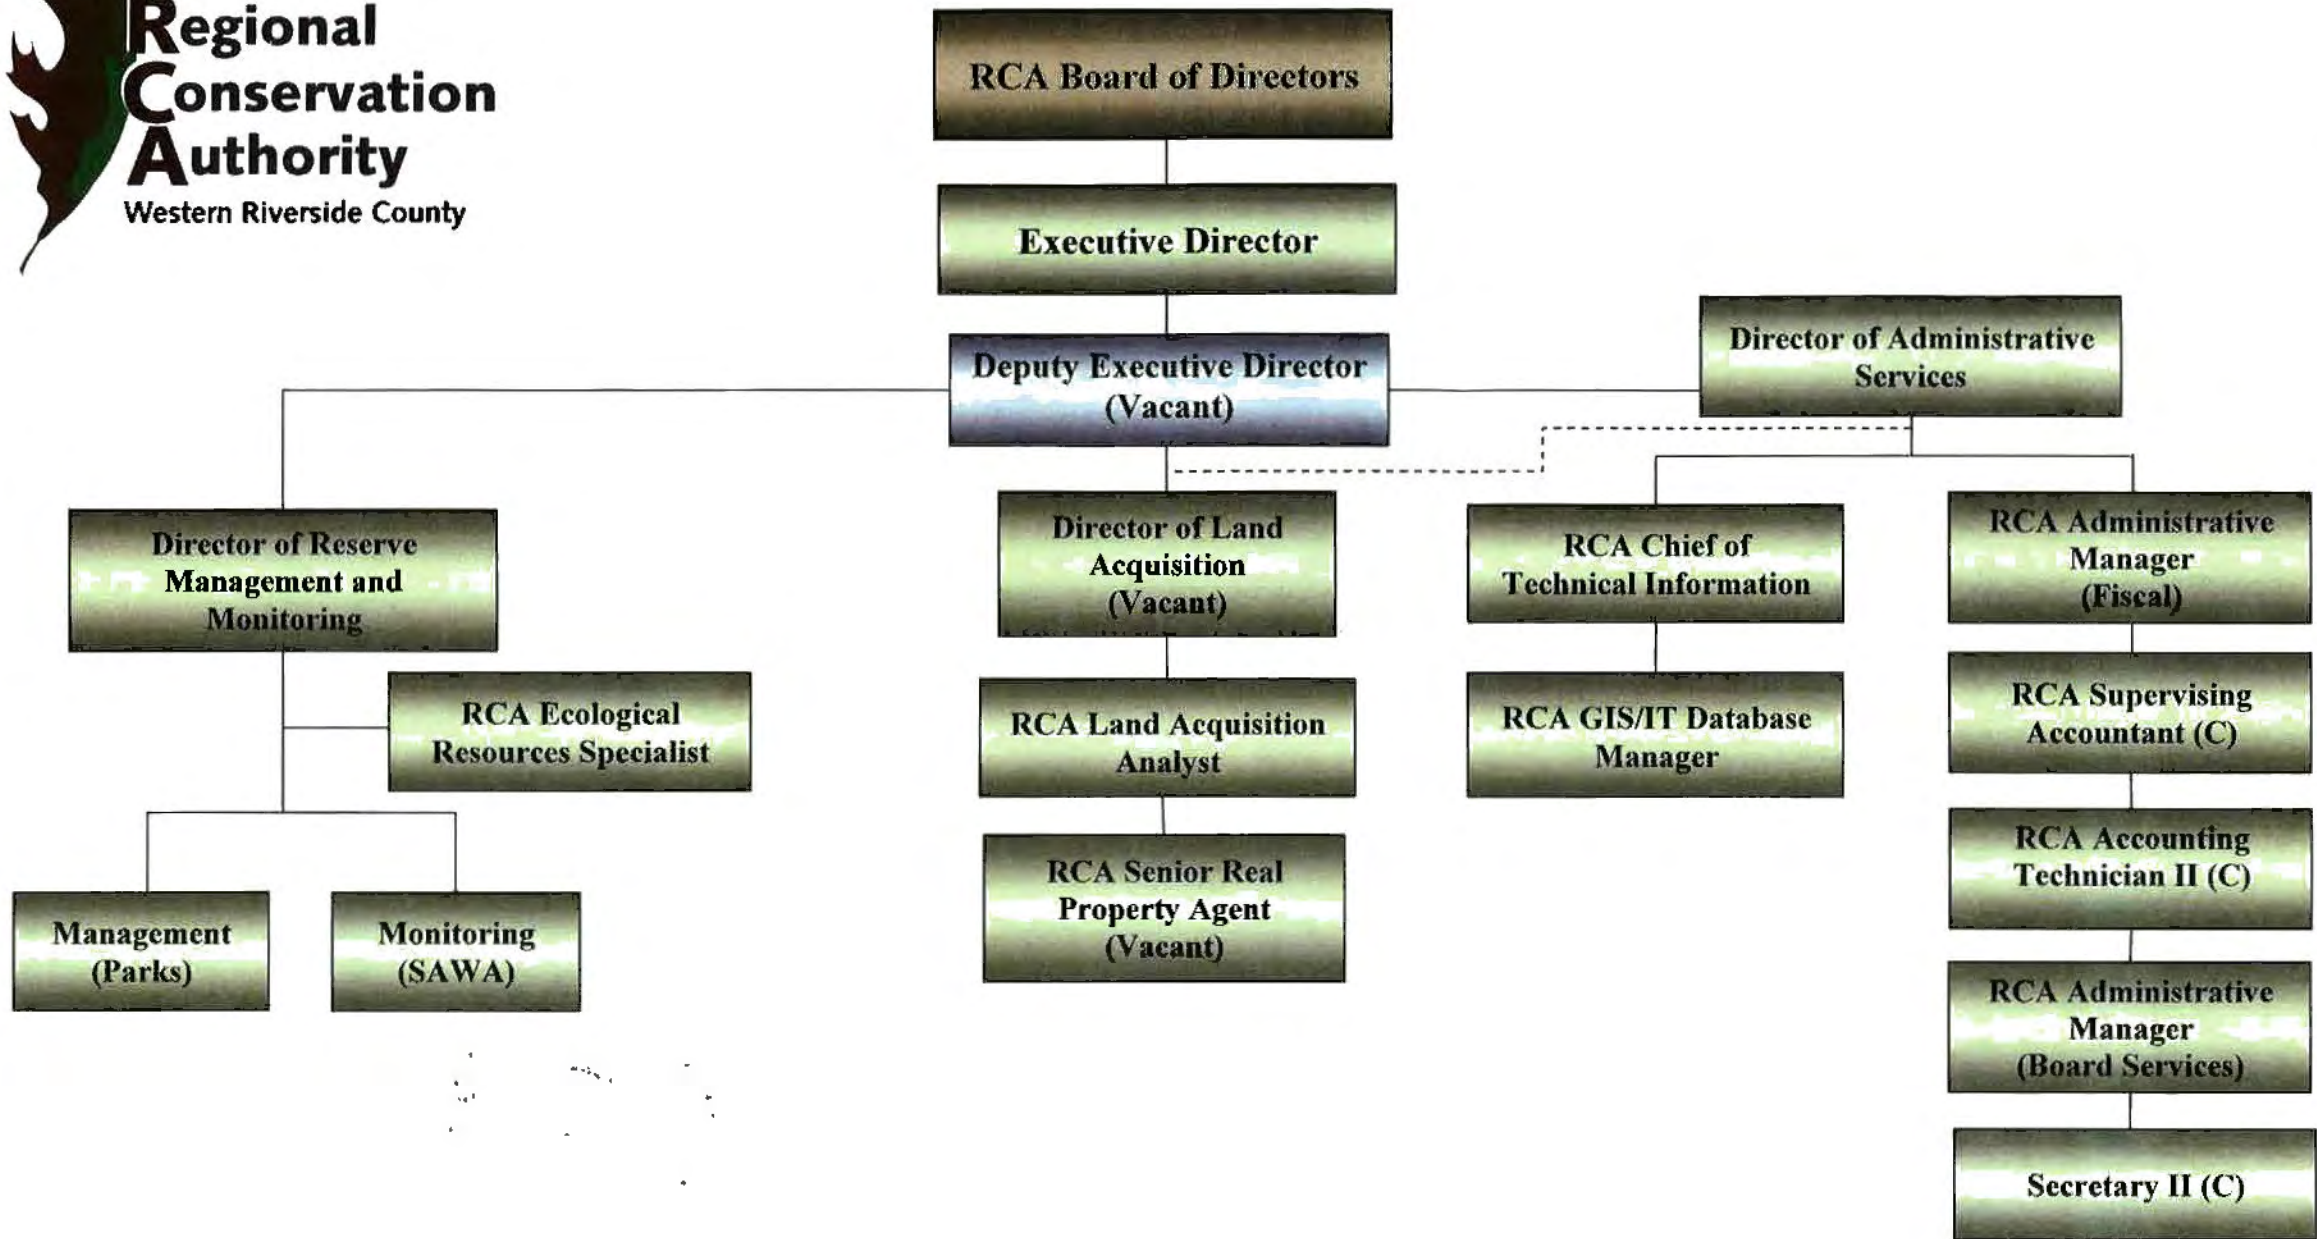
Regional Conservation Authority
Western Riverside County

RCA Board of Directors

Executive Director

Deputy Executive Director (Vacant)

Director of Administrative Services

Director of Reserve Management and Monitoring

RCA Ecological Resources Specialist

Management (Parks)

Monitoring (SAWA)

Director of Land Acquisition (Vacant)

RCA Land Acquisition Analyst

RCA Senior Real Property Agent (Vacant)

RCA Chief of Technical Information

RCA GIS/IT Database Manager

RCA Administrative Manager (Fiscal)

RCA Supervising Accountant (C)

RCA Accounting Technician II (C)

RCA Administrative Manager (Board Services)

Secretary II (C)